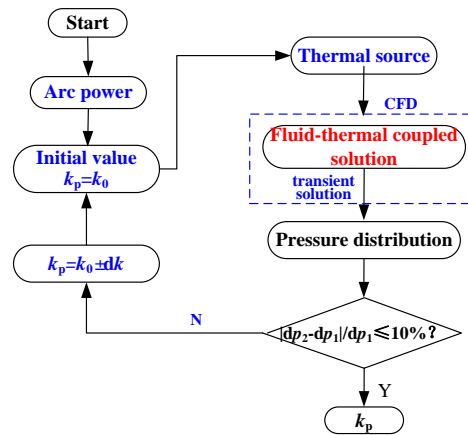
Start

Arc power

Initial value
$k_p=k_0$

Thermal source

CFD

Fluid-thermal coupled solution

transient solution

Pressure distribution

$k_p=k_0\pm dk$

N

$|dp_2-dp_1|/dp_1 \leqslant 10\%$?

Y

$k_p$